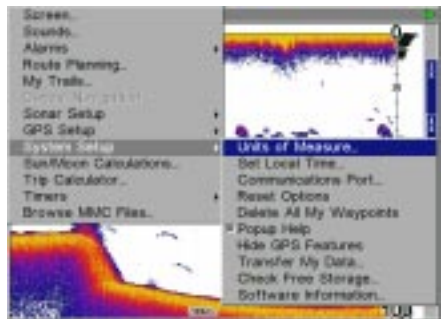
Screen...
Sounds...
Alarms
Route Planning...
My Trails...
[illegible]
Sonar Setup
GPS Setup
System Setup
Sun/Moon Calculations...
Trip Calculator...
Timers
Browse MMC Files...

Units of Measure...
Set Local Time...
Communications Port...
Reset Options
Delete All My Waypoints
Popup Help
Hide GPS Features
Transfer My Data...
Check Free Storage...
Software Information...